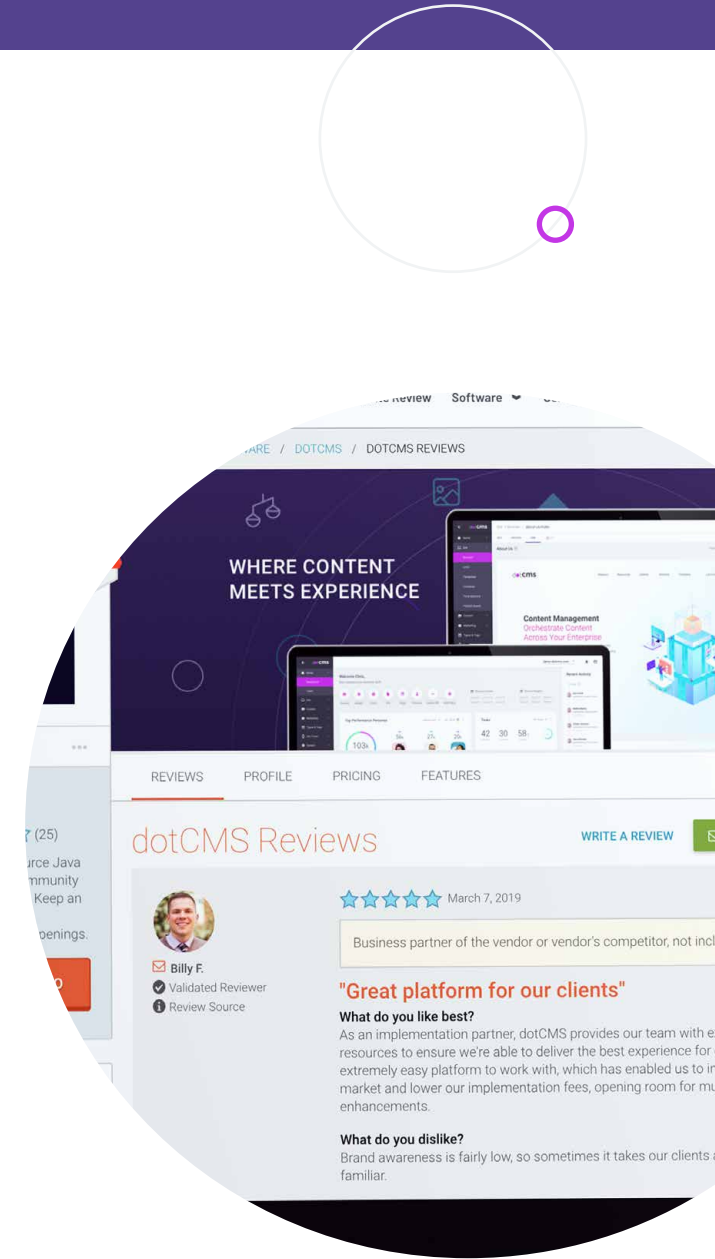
Review Software

ARE / DOTCMS / DOTCMS REVIEWS

WHERE CONTENT MEETS EXPERIENCE

Content Management
Orchestrate Content
Across Your Enterprise

42 30 58

103k

REVIEWS PROFILE PRICING FEATURES

(25)
rce Java
mmunity
Keep an
penings.

dotCMS Reviews

WRITE A REVIEW

March 7, 2019

Business partner of the vendor or vendor's competitor, not incl

Billy F.
Validated Reviewer
Review Source

"Great platform for our clients"

What do you like best?
As an implementation partner, dotCMS provides our team with e resources to ensure we're able to deliver the best experience for extremely easy platform to work with, which has enabled us to i market and lower our implementation fees, opening room for mu enhancements.

What do you dislike?
Brand awareness is fairly low, so sometimes it takes our clients familiar.